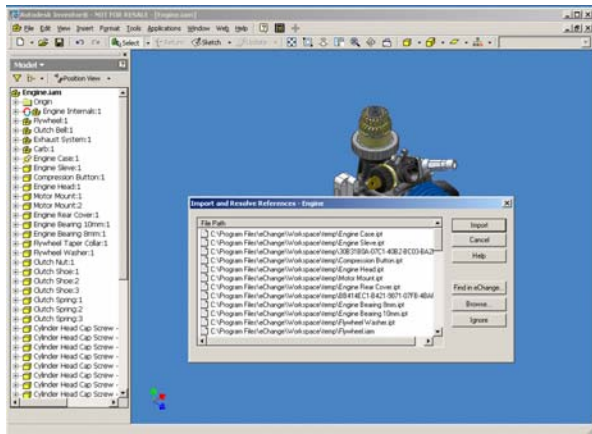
Autodesk Inventor - NOT FOR RESALE - [Engine.iam]

File Edit View Insert Format Tools Applications Window Web Help

Select Return Sketch Update

Model

Position View

Engine.iam
Origin
Engine Internals:1
Flywheel:1
Clutch Bell:1
Exhaust System:1
Carb:1
Engine Case:1
Engine Sleeve:1
Compression Button:1
Engine Head:1
Motor Mount:1
Motor Mount:2
Engine Rear Cover:1
Engine Bearing 10mm:1
Engine Bearing 8mm:1
Flywheel Taper Collar:1
Flywheel Washer:1
Clutch Nut:1
Clutch Shoe:1
Clutch Shoe:2
Clutch Shoe:3
Clutch Spring:1
Clutch Spring:2
Clutch Spring:3
Cylinder Head Cap Screw -
Cylinder Head Cap Screw -
Cylinder Head Cap Screw -
Cylinder Head Cap Screw -
Cylinder Head Cap Screw -
Cylinder Head Cap Screw -

Import and Resolve References - Engine

File Path
C:\Program Files\eChange\Workspace\temp\Engine Case.ipt
C:\Program Files\eChange\Workspace\temp\Engine Sleeve.ipt
C:\Program Files\eChange\Workspace\temp\30B3189A-07C1-40B2-BC03-BA2F
C:\Program Files\eChange\Workspace\temp\Compression Button.ipt
C:\Program Files\eChange\Workspace\temp\Engine Head.ipt
C:\Program Files\eChange\Workspace\temp\Motor Mount.ipt
C:\Program Files\eChange\Workspace\temp\Engine Rear Cover.ipt
C:\Program Files\eChange\Workspace\temp\B8414EC1-B421-9071-07FB-4BA
C:\Program Files\eChange\Workspace\temp\Engine Bearing 8mm.ipt
C:\Program Files\eChange\Workspace\temp\Engine Bearing 10mm.ipt
C:\Program Files\eChange\Workspace\temp\Flywheel Washer.ipt
C:\Program Files\eChange\Workspace\temp\Flywheel.iam

Import
Cancel
Help
Find in eChange...
Browse...
Ignore